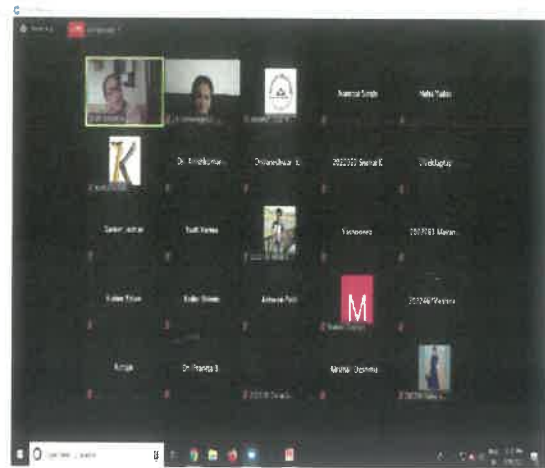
Navneet Singh
Neha Yadav
Dr. Binish Kumar
Dr. Vaneshwar ..
20222023 Snehal K
Vivekbaghy
Saket Lachar
Swati Verma
Yashasvee
2022303 Manan
Sudeep Yadav
Sudip Biswas
Abhishek Patil
M
2022467 Vishnu
Kamya
Dr. Pranita S
Vaishali Deshmuk